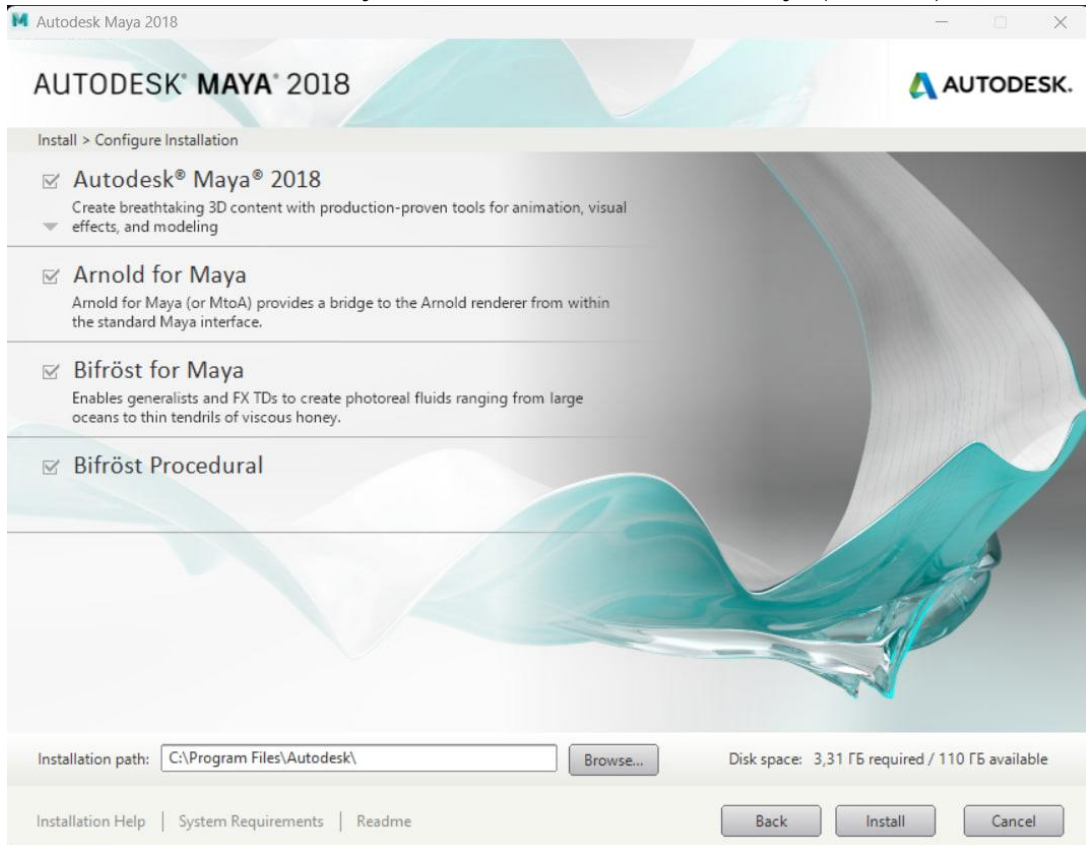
Autodesk Maya 2018

AUTODESK® MAYA® 2018

AUTODESK.

Install > Configure Installation

Autodesk® Maya® 2018
Create breathtaking 3D content with production-proven tools for animation, visual effects, and modeling

Arnold for Maya
Arnold for Maya (or MtoA) provides a bridge to the Arnold renderer from within the standard Maya interface.

Bifröst for Maya
Enables generalists and FX TDs to create photoreal fluids ranging from large oceans to thin tendrils of viscous honey.

Bifröst Procedural

Installation path: C:\Program Files\Autodesk\ Browse...

Disk space: 3,31 ГБ required / 110 ГБ available

Installation Help | System Requirements | Readme

Back Install Cancel